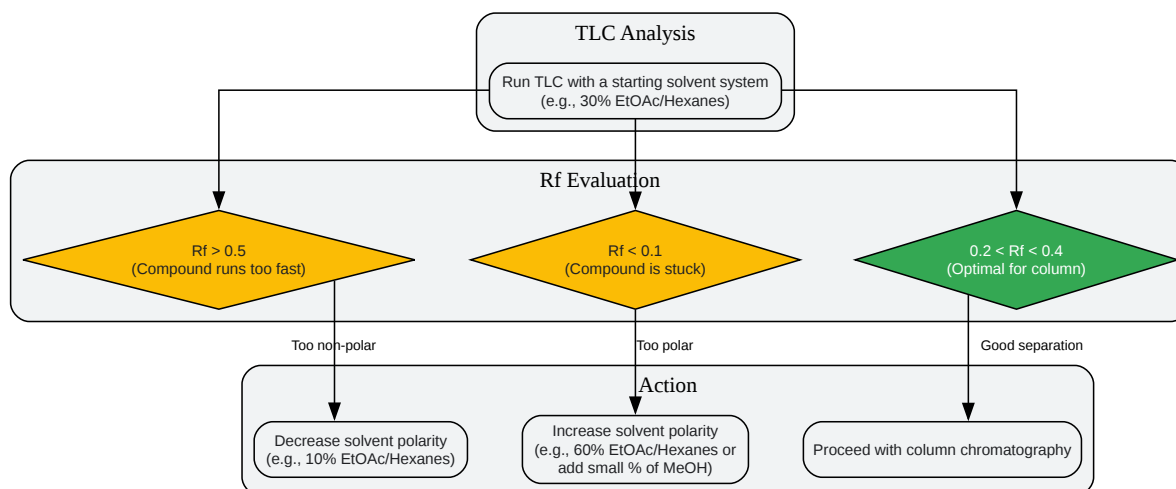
TLC Analysis

Run TLC with a starting solvent system (e.g., 30% EtOAc/Hexanes)

Rf Evaluation

Rf > 0.5 (Compound runs too fast)

Rf < 0.1 (Compound is stuck)

0.2 < Rf < 0.4 (Optimal for column)

Too non-polar

Too polar

Good separation

Action

Decrease solvent polarity (e.g., 10% EtOAc/Hexanes)

Increase solvent polarity (e.g., 60% EtOAc/Hexanes or add small % of MeOH)

Proceed with column chromatography